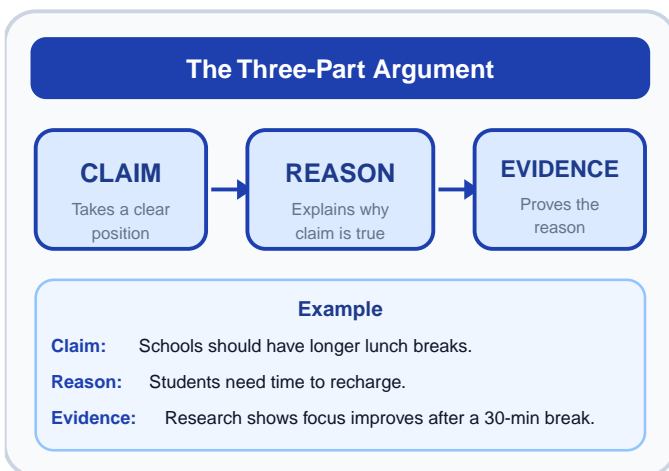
The Three-Part Argument

CLAIM
Takes a clear position

REASON
Explains why claim is true

EVIDENCE
Proves the reason

Example

Claim: Schools should have longer lunch breaks.

Reason: Students need time to recharge.

Evidence: Research shows focus improves after a 30-min break.